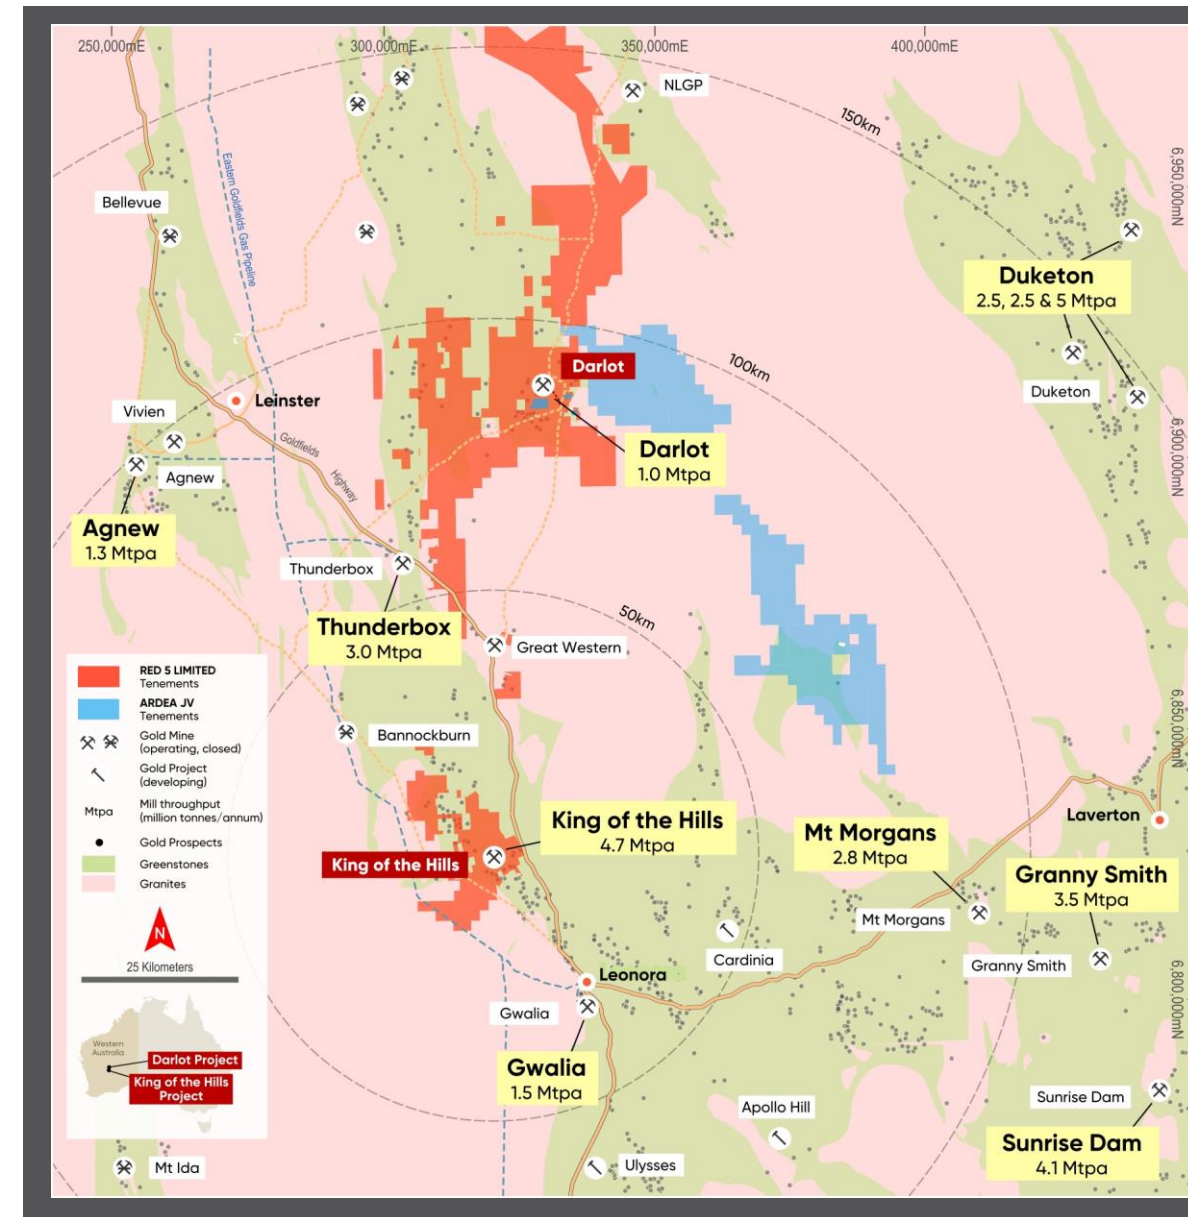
250,000mE
300,000mE
350,000mE
400,000mE
6,950,000mN
6,900,000mN
6,850,000mN
6,800,000mN
150km
100km
50km
NLGP
Bellevue
Eastern Goldfields Gas Pipeline
Duketon
2.5, 2.5 & 5 Mtpa
Duketon
Darlot
Darlot
1.0 Mtpa
Leinster
Vivien
Agnew
Agnew
1.3 Mtpa
Goldfields Highway
Thunderbox
Thunderbox
3.0 Mtpa
Great Western
RED 5 LIMITED Tenements
ARDEA JV Tenements
Gold Mine (operating, closed)
Gold Project (developing)
Mtpa Mill throughput (million tonnes/annum)
Gold Prospects
Greenstones
Granites
N
25 Kilometers
Western Australia
Darlot Project
King of the Hills Project
Bannockburn
King of the Hills
4.7 Mtpa
King of the Hills
Mt Morgans
2.8 Mtpa
Laverton
Granny Smith
3.5 Mtpa
Mt Morgans
Granny Smith
Cardinia
Leonora
Gwalia
Gwalia
1.5 Mtpa
Apollo Hill
Sunrise Dam
Sunrise Dam
4.1 Mtpa
Mt Ida
Ulysses